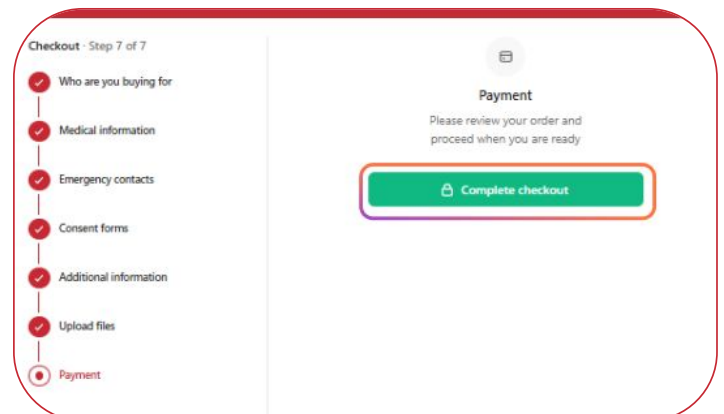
Checkout · Step 7 of 7

Who are you buying for

Medical information

Emergency contacts

Consent forms

Additional information

Upload files

Payment

Payment

Please review your order and proceed when you are ready

Complete checkout